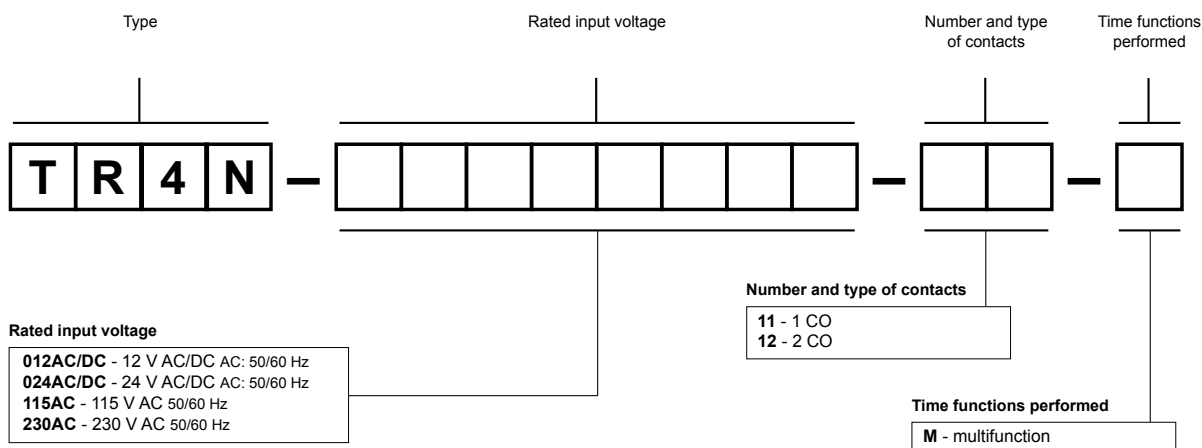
Type

Rated input voltage

Number and type of contacts

Time functions performed

T R 4 N – – –

Number and type of contacts

**11** - 1 CO
**12** - 2 CO

Rated input voltage

**012AC/DC** - 12 V AC/DC AC: 50/60 Hz
**024AC/DC** - 24 V AC/DC AC: 50/60 Hz
**115AC** - 115 V AC 50/60 Hz
**230AC** - 230 V AC 50/60 Hz

Time functions performed

**M** - multifunction